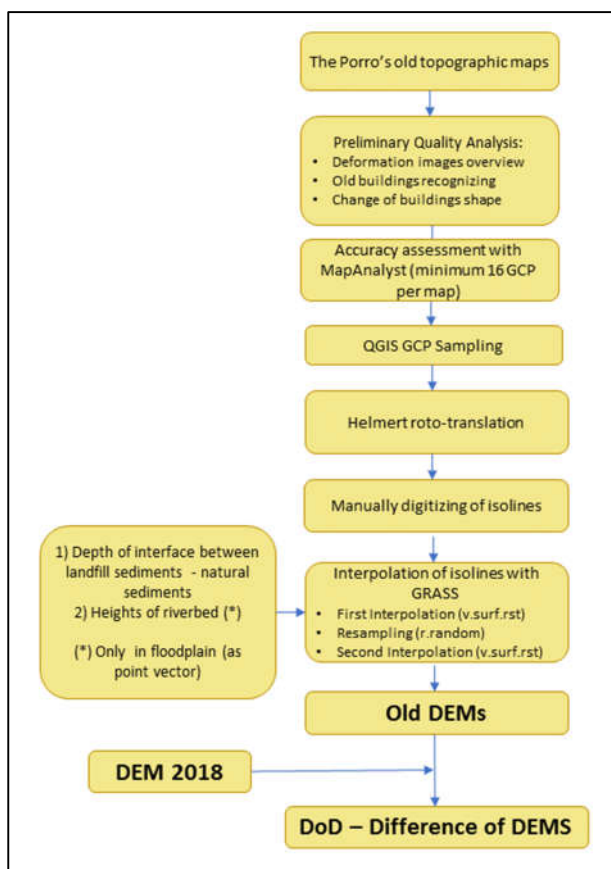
The Porro's old topographic maps

Preliminary Quality Analysis:
• Deformation images overview
• Old buildings recognizing
• Change of buildings shape

Accuracy assessment with MapAnalyst (minimum 16 GCP per map)

QGIS GCP Sampling

Helmert roto-translation

Manually digitizing of isolines

1) Depth of interface between landfill sediments - natural sediments
2) Heights of riverbed (*)

(*) Only in floodplain (as point vector)

Interpolation of isolines with GRASS
• First Interpolation (v.surf.rst)
• Resampling (r.random)
• Second Interpolation (v.surf.rst)

Old DEMs

DEM 2018

DoD – Difference of DEMS